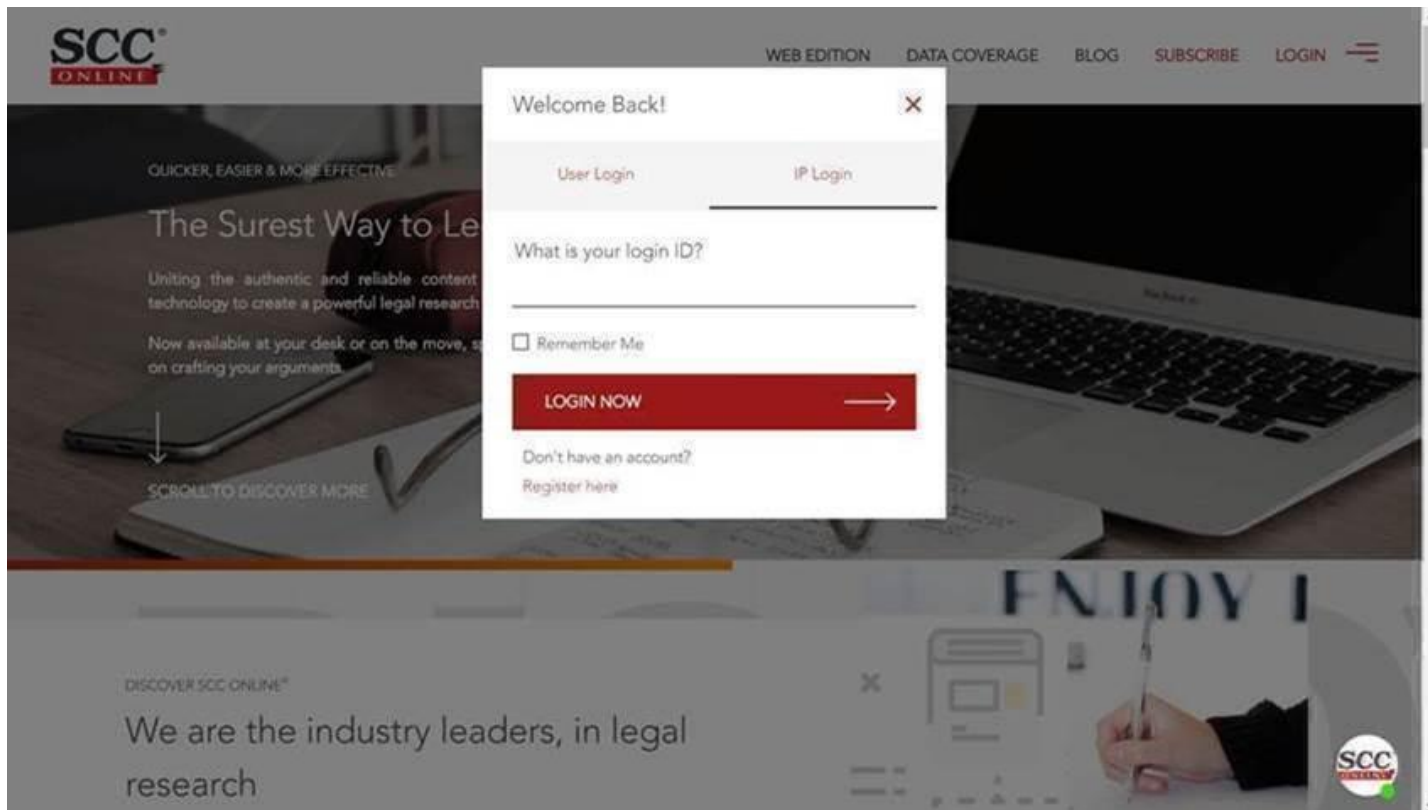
SCC® ONLINE

WEB EDITION DATA COVERAGE BLOG SUBSCRIBE LOGIN

QUICKER, EASIER & MORE EFFECTIVE

The Surest Way to Le

Uniting the authentic and reliable content technology to create a powerful legal research

Now available at your desk or on the move, on crafting your arguments.

SCROLL TO DISCOVER MORE

Welcome Back!

×

User Login

IP Login

What is your login ID?

Remember Me

LOGIN NOW

Don't have an account?

Register here

ENJOY I

DISCOVER SCC ONLINE®

We are the industry leaders, in legal research

SCC